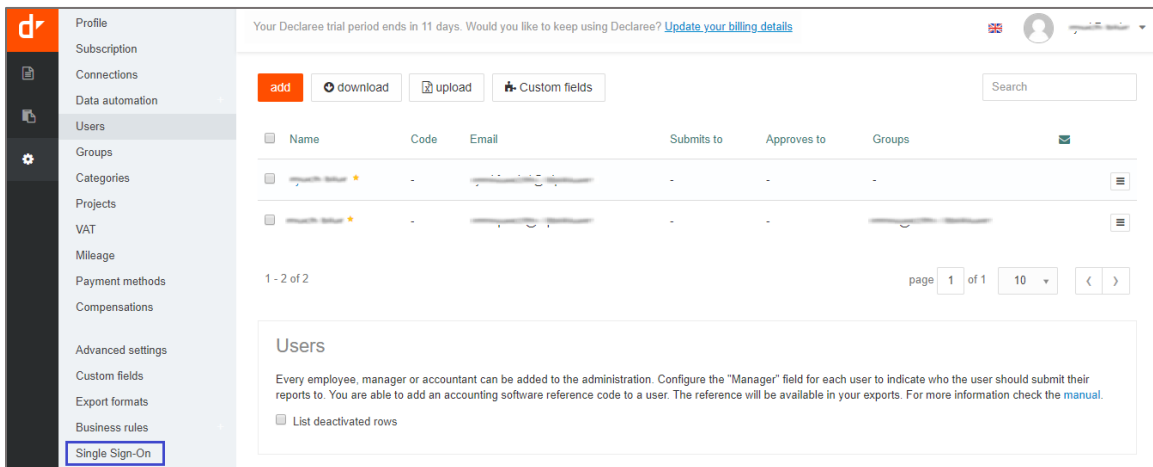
Profile
Subscription
Connections
Data automation
Users
Groups
Categories
Projects
VAT
Mileage
Payment methods
Compensations

Advanced settings
Custom fields
Export formats
Business rules
Single Sign-On

Your Declaree trial period ends in 11 days. Would you like to keep using Declaree? Update your billing details

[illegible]

add | download | upload | Custom fields

Search

| Name | Code | Email | Submits to | Approves to | Groups |
|---|---|---|---|---|---|
| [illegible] | - | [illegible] | - | - | - |
| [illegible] | - | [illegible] | - | - | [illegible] |

1 - 2 of 2

page 1 of 1 10

Users

Every employee, manager or accountant can be added to the administration. Configure the "Manager" field for each user to indicate who the user should submit their reports to. You are able to add an accounting software reference code to a user. The reference will be available in your exports. For more information check the manual.

List deactivated rows